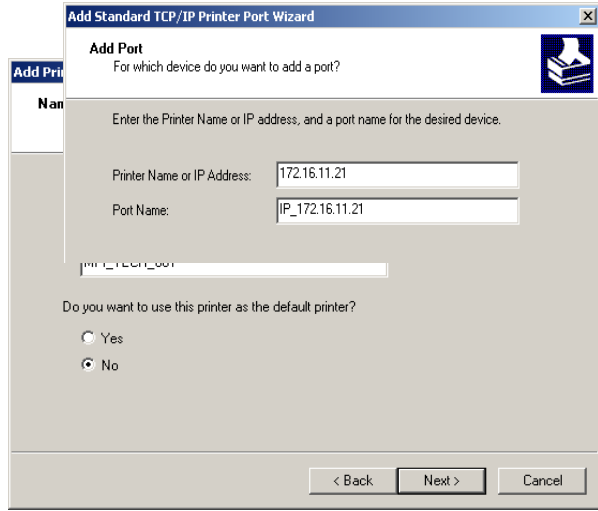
Add Standard TCP/IP Printer Port Wizard

Add Port
For which device do you want to add a port?

Enter the Printer Name or IP address, and a port name for the desired device.

Printer Name or IP Address: 172.16.11.21

Port Name: IP_172.16.11.21

Add Pri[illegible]

Nam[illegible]

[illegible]

Do you want to use this printer as the default printer?

Yes

No

< Back

Next >

Cancel